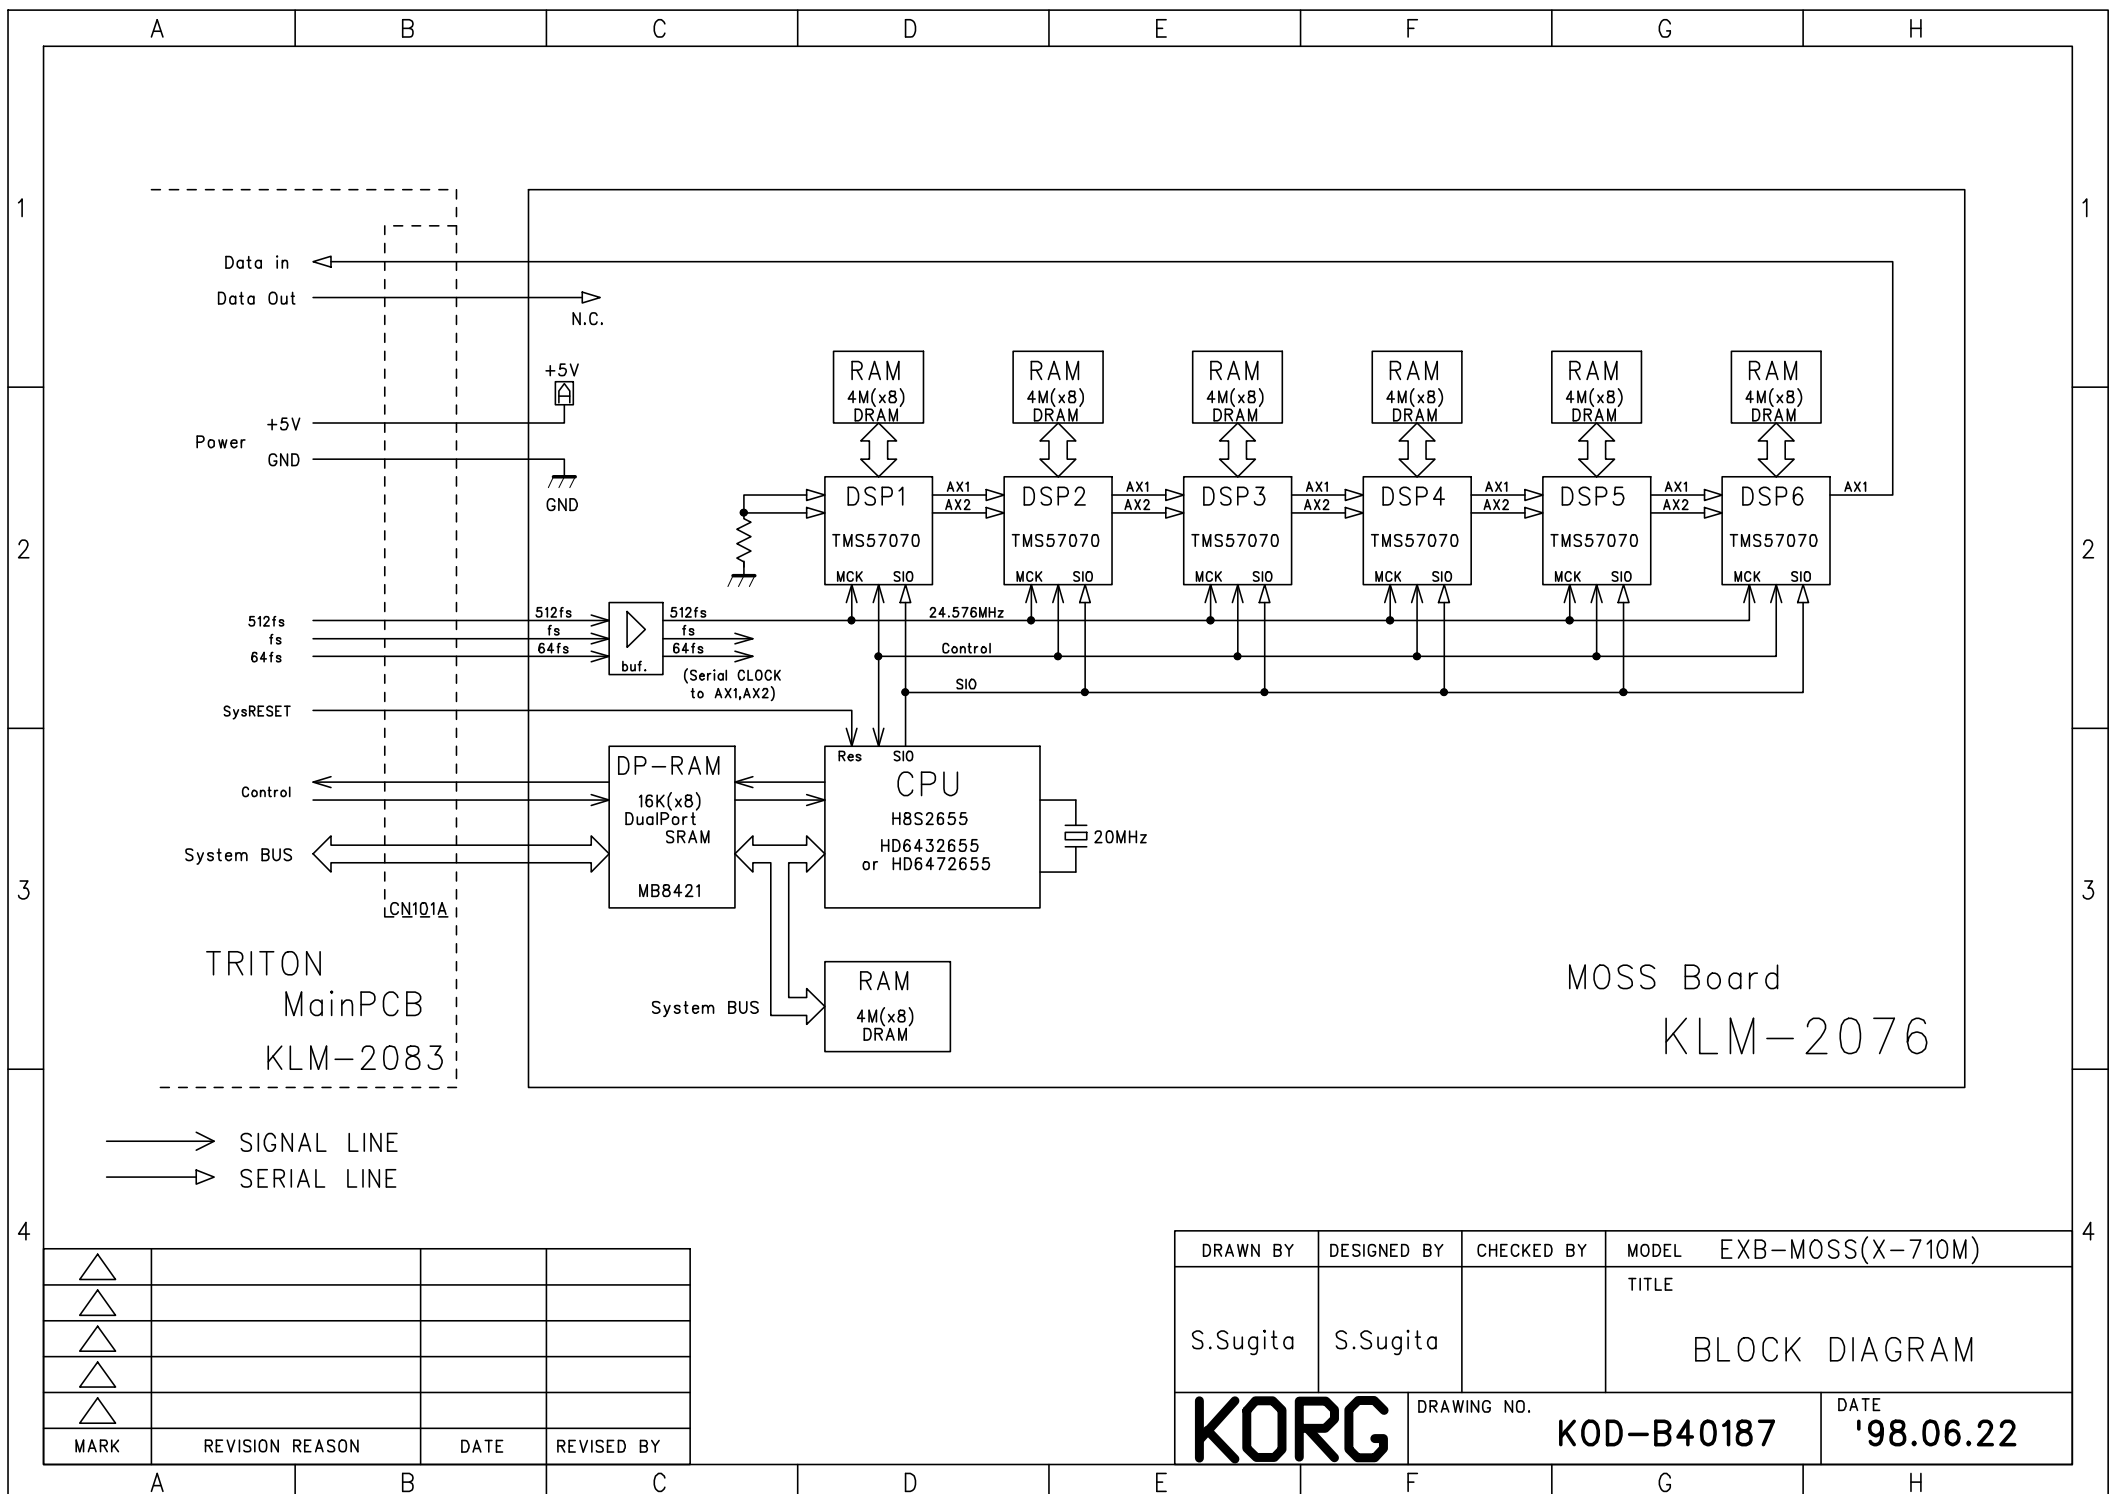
A B C D E F G H

1 2 3 4

Data in
Data Out
N.C.
+5V
Power +5V
GND
GND

RAM 4M(x8) DRAM
RAM 4M(x8) DRAM
RAM 4M(x8) DRAM
RAM 4M(x8) DRAM
RAM 4M(x8) DRAM
RAM 4M(x8) DRAM

DSP1 TMS57070 MCK SIO
AX1 AX2
DSP2 TMS57070 MCK SIO
AX1 AX2
DSP3 TMS57070 MCK SIO
AX1 AX2
DSP4 TMS57070 MCK SIO
AX1 AX2
DSP5 TMS57070 MCK SIO
AX1 AX2
DSP6 TMS57070 MCK SIO
AX1

512fs
fs
64fs
512fs
fs
64fs
buf.
512fs
fs
64fs
(Serial CLOCK to AX1,AX2)
24.576MHz
Control
SIO
SysRESET

DP-RAM 16K(x8) DualPort SRAM MB8421
Control
System BUS
Res SIO
CPU H8S2655 HD6432655 or HD6472655
20MHz
CN101A

RAM 4M(x8) DRAM
System BUS

TRITON MainPCB KLM-2083
MOSS Board KLM-2076

SIGNAL LINE
SERIAL LINE

| MARK | REVISION REASON | DATE | REVISED BY |
|---|---|---|---|

| DRAWN BY | DESIGNED BY | CHECKED BY | MODEL EXB-MOSS(X-710M) |
|---|---|---|---|
| S.Sugita | S.Sugita | | TITLE BLOCK DIAGRAM |

KORG
DRAWING NO. KOD-B40187
DATE '98.06.22